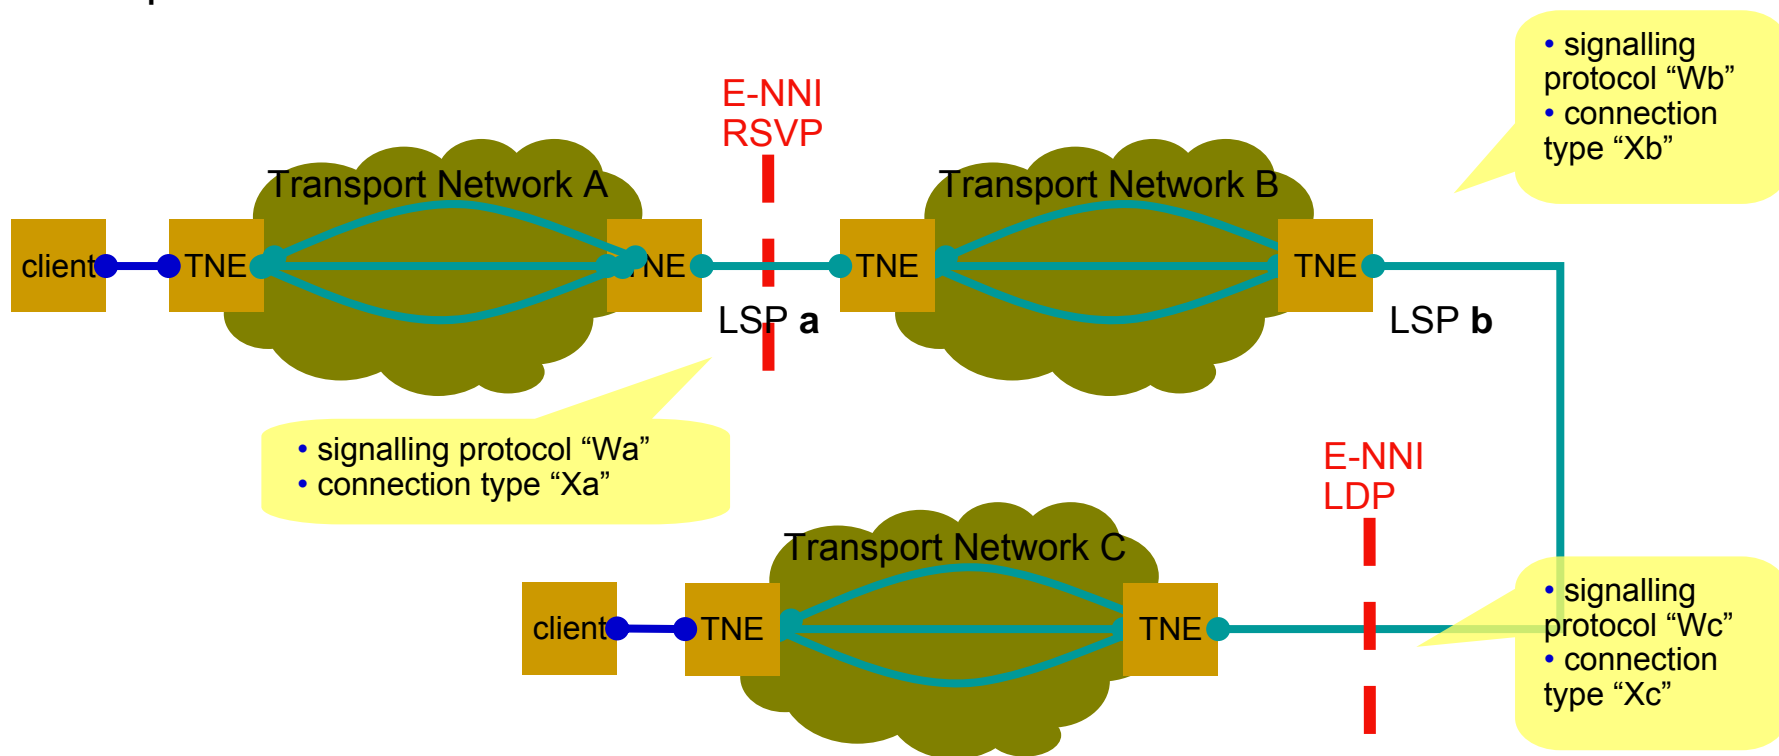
• signalling protocol “Wb”
• connection type “Xb”

E-NNI
RSVP

Transport Network A

Transport Network B

client

TNE

TNE

TNE

TNE

LSP **a**

LSP **b**

• signalling protocol “Wa”
• connection type “Xa”

E-NNI
LDP

Transport Network C

client

TNE

TNE

• signalling protocol “Wc”
• connection type “Xc”